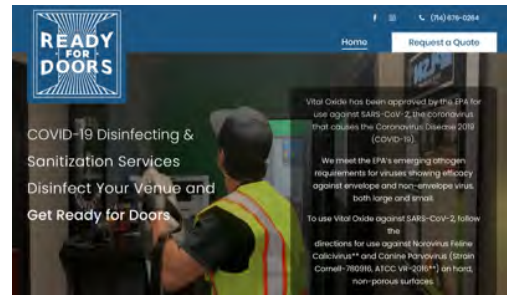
READY FOR DOORS

(714) 676-0264

Home

Request a Quote

COVID-19 Disinfecting & Sanitization Services Disinfect Your Venue and Get Ready for Doors

Vital Oxide has been approved by the EPA for use against SARS-CoV-2, the coronavirus that causes the Coronavirus Disease 2019 (COVID-19).

We meet the EPA's emerging pathogen requirements for viruses showing efficacy against envelope and non-envelope virus, both large and small.

To use Vital Oxide against SARS-CoV-2, follow the directions for use against Norovirus Feline Calicivirus** and Canine Parvovirus (Strain Cornell-780916, ATCC VR-2016**) on hard, non-porous surfaces.